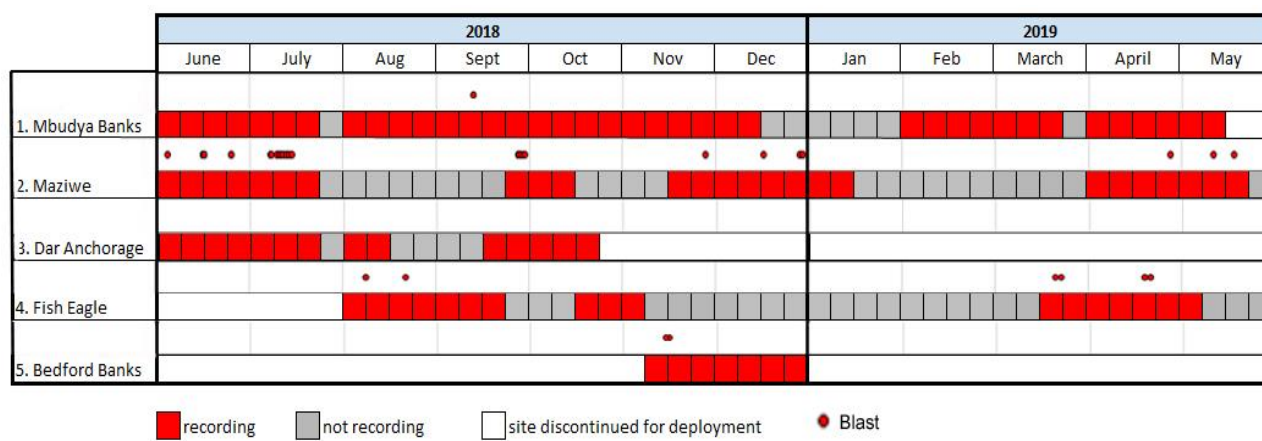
| | 2018 | | | | | | | 2019 | | | | |
|---|---|---|---|---|---|---|---|---|---|---|---|---|
| | June | July | Aug | Sept | Oct | Nov | Dec | Jan | Feb | March | April | May |
| 1. Mbudya Banks | | | | | | | | | | | | |
| 2. Maziwe | | | | | | | | | | | | |
| 3. Dar Anchorage | | | | | | | | | | | | |
| 4. Fish Eagle | | | | | | | | | | | | |
| 5. Bedford Banks | | | | | | | | | | | | |

recording not recording site discontinued for deployment Blast